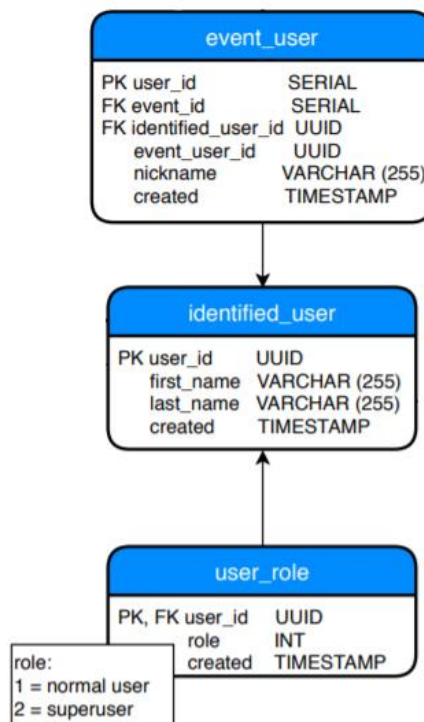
event_user

| | | |
|---|---|---|
| PK | user_id | SERIAL |
| FK | event_id | SERIAL |
| FK | identified_user_id | UUID |
| | event_user_id | UUID |
| | nickname | VARCHAR (255) |
| | created | TIMESTAMP |

identified_user

| | | |
|---|---|---|
| PK | user_id | UUID |
| | first_name | VARCHAR (255) |
| | last_name | VARCHAR (255) |
| | created | TIMESTAMP |

user_role

| | | |
|---|---|---|
| PK, FK | user_id | UUID |
| | role | INT |
| | created | TIMESTAMP |

role:
1 = normal user
2 = superuser